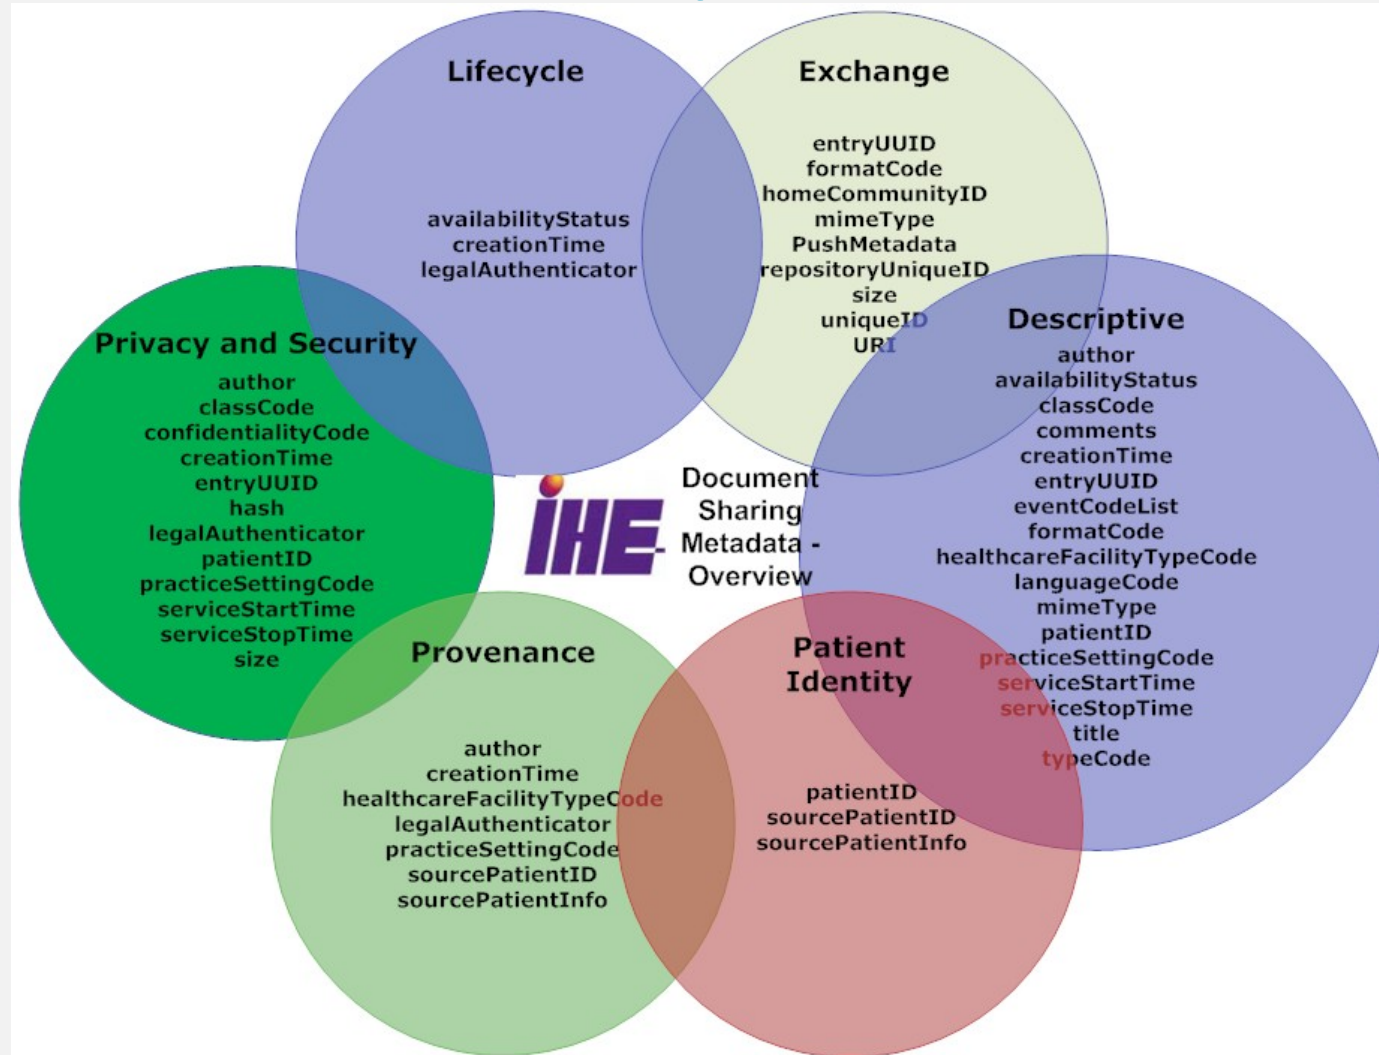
Lifecycle

availabilityStatus
creationTime
legalAuthenticator

Exchange

entryUUID
formatCode
homeCommunityID
mimeType
PushMetadata
repositoryUniqueID
size
uniqueID
URI

Privacy and Security

author
classCode
confidentialityCode
creationTime
entryUUID
hash
legalAuthenticator
patientID
practiceSettingCode
serviceStartTime
serviceStopTime
size

IHE

Document Sharing Metadata - Overview

Descriptive

author
availabilityStatus
classCode
comments
creationTime
entryUUID
eventCodeList
formatCode
healthcareFacilityTypeCode
languageCode
mimeType
patientID
practiceSettingCode
serviceStartTime
serviceStopTime
title
typeCode

Provenance

author
creationTime
healthcareFacilityTypeCode
legalAuthenticator
practiceSettingCode
sourcePatientID
sourcePatientInfo

Patient Identity

patientID
sourcePatientID
sourcePatientInfo